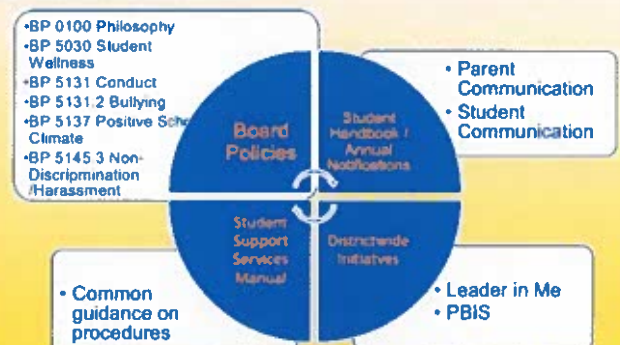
•BP 0100 Philosophy
•BP 5030 Student Wellness
•BP 5131 Conduct
•BP 5131.2 Bullying
•BP 5137 Positive Sch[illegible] Climate
•BP 5145.3 Non-Discrimination /Harassment

• Parent Communication
• Student Communication

Board Policies

Student Handbook / Annual Notifications

Student Support Services Manual

Districtwide Initiatives

• Common guidance on procedures

• Leader in Me
• PBIS